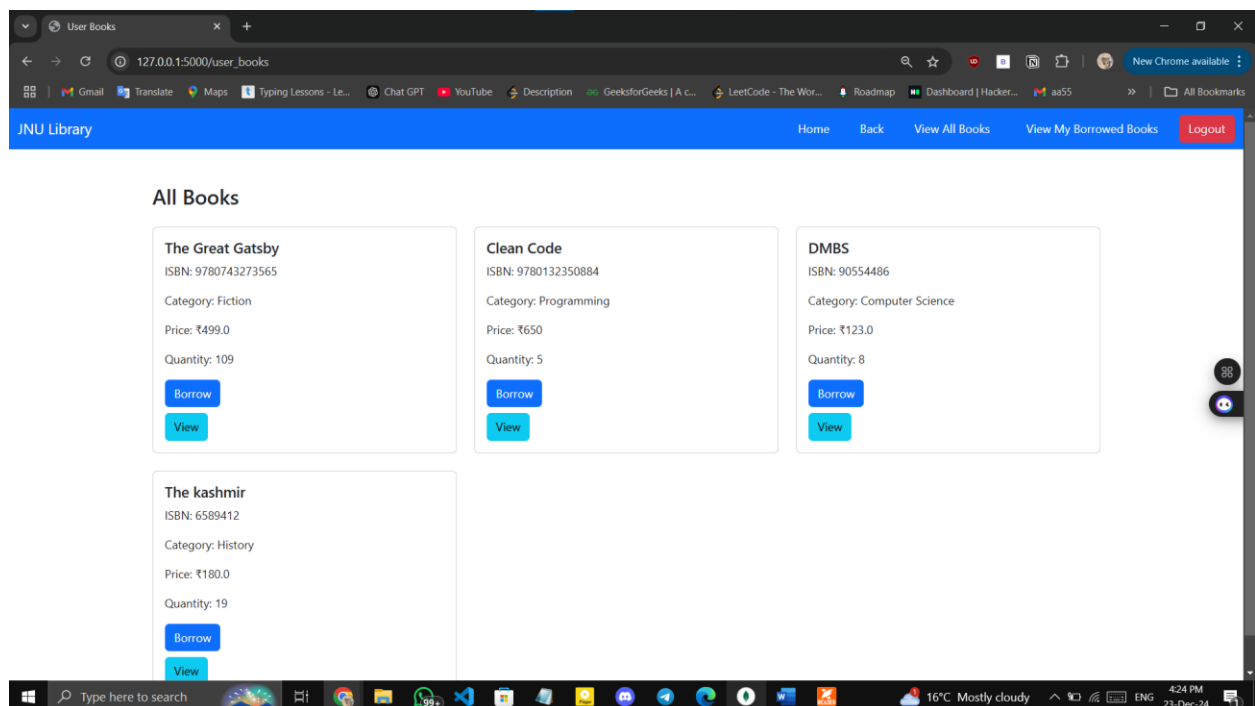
User Books

127.0.0.1:5000/user_books

New Chrome available

Gmail Translate Maps Typing Lessons - Le... Chat GPT YouTube Description GeeksforGeeks | A c... LeetCode - The Wor... Roadmap Dashboard | Hacker... aa55 All Bookmarks

JNU Library

Home Back View All Books View My Borrowed Books Logout

All Books

The Great Gatsby
ISBN: 9780743273565
Category: Fiction
Price: ₹499.0
Quantity: 109
Borrow
View

Clean Code
ISBN: 9780132350884
Category: Programming
Price: ₹650
Quantity: 5
Borrow
View

DMBS
ISBN: 90554486
Category: Computer Science
Price: ₹123.0
Quantity: 8
Borrow
View

The kashmir
ISBN: 6589412
Category: History
Price: ₹180.0
Quantity: 19
Borrow
View

Type here to search

99+

16°C Mostly cloudy ENG 4:24 PM 23-Dec-24